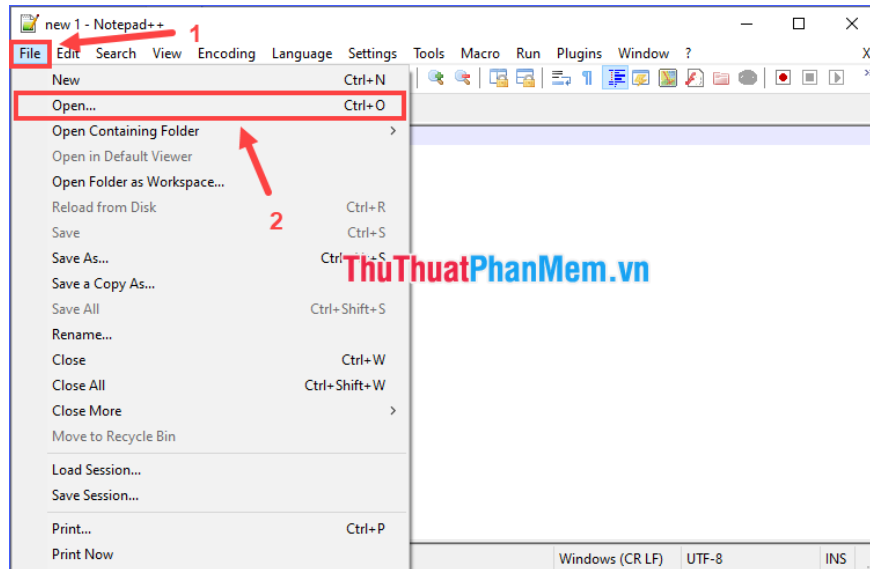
new 1 - Notepad++

File Edit Search View Encoding Language Settings Tools Macro Run Plugins Window ? X

1

New Ctrl+N
Open... Ctrl+O
Open Containing Folder >
Open in Default Viewer
Open Folder as Workspace...
Reload from Disk Ctrl+R
Save Ctrl+S
Save As... Ctrl+Alt+S
Save a Copy As...
Save All Ctrl+Shift+S
Rename...
Close Ctrl+W
Close All Ctrl+Shift+W
Close More >
Move to Recycle Bin
Load Session...
Save Session...
Print... Ctrl+P
Print Now

2

ThuThuatPhanMem.vn

Windows (CR LF) UTF-8 INS